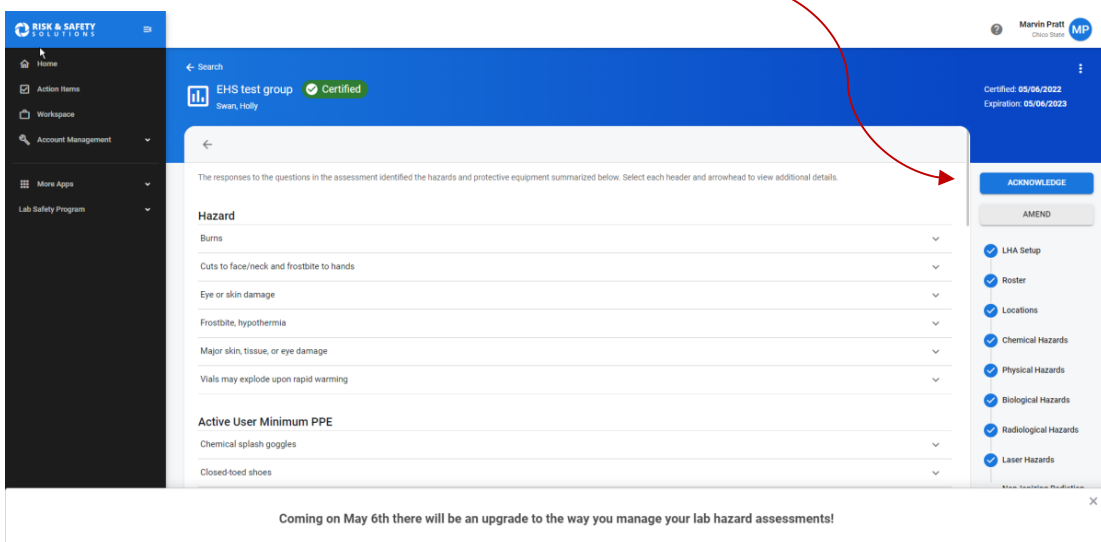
RISK & SAFETY SOLUTIONS

Home
Action Items
Workspace
Account Management
More Apps
Lab Safety Program

Marvin Pratt
Chico State
MP

← Search
EHS test group
Certified
Swan, Holly

Certified: 05/06/2022
Expiration: 05/06/2023

The responses to the questions in the assessment identified the hazards and protective equipment summarized below. Select each header and arrowhead to view additional details.

Hazard
Burns
Cuts to face/neck and frostbite to hands
Eye or skin damage
Frostbite, hypothermia
Major skin, tissue, or eye damage
Vials may explode upon rapid warming

Active User Minimum PPE
Chemical splash goggles
Closed-toed shoes

ACKNOWLEDGE
AMEND

LHA Setup
Roster
Locations
Chemical Hazards
Physical Hazards
Biological Hazards
Radiological Hazards
Laser Hazards
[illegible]

Coming on May 6th there will be an upgrade to the way you manage your lab hazard assessments!